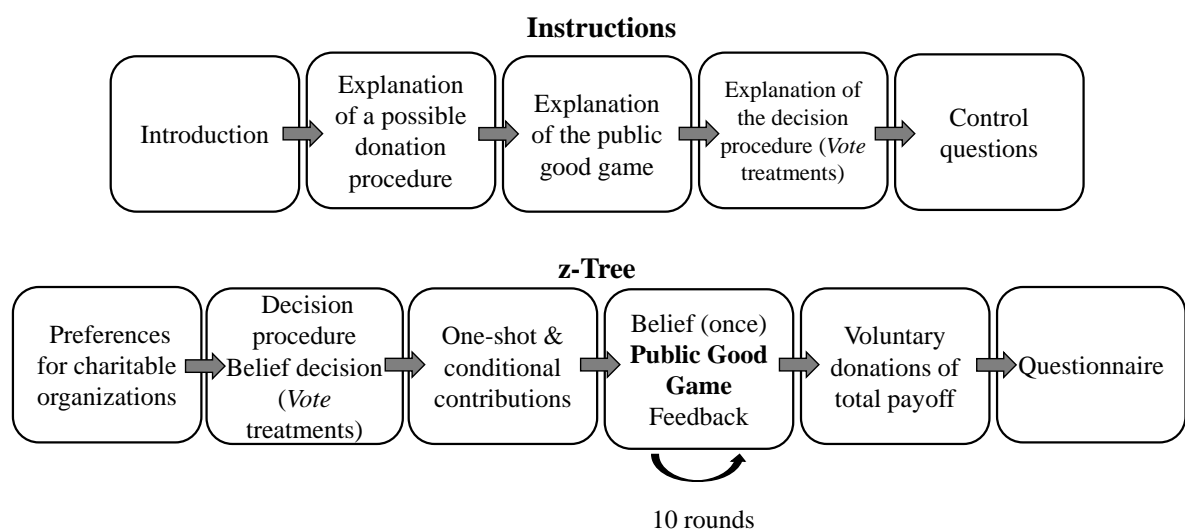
**Instructions**

Introduction

Explanation of a possible donation procedure

Explanation of the public good game

Explanation of the decision procedure (*Vote* treatments)

Control questions

**z-Tree**

Preferences for charitable organizations

Decision procedure Belief decision (*Vote* treatments)

One-shot & conditional contributions

Belief (once) **Public Good Game** Feedback

Voluntary donations of total payoff

Questionnaire

10 rounds